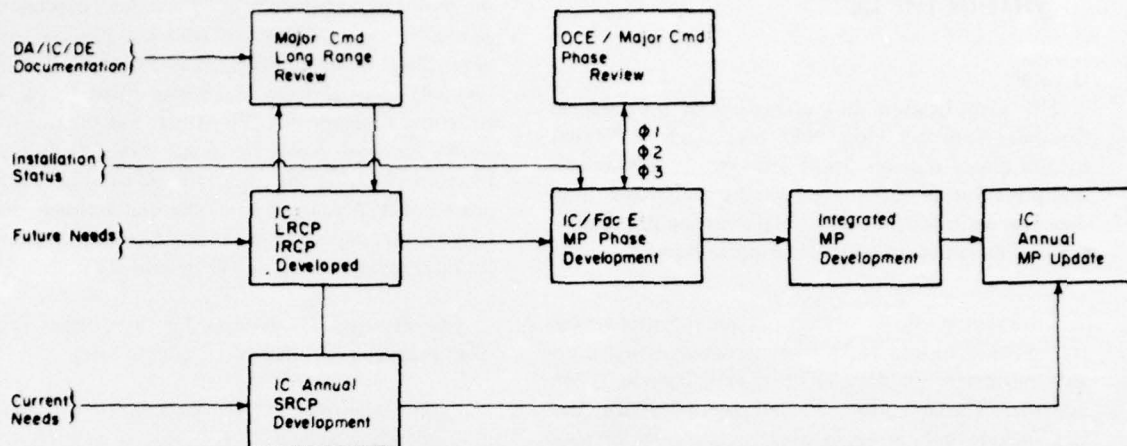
DA/IC/DE Documentation

Major Cmd Long Range Review

OCE / Major Cmd Phase Review

$\Phi 1$
$\Phi 2$
$\Phi 3$

Installation Status

Future Needs

IC LRCP IRCP Developed

IC / Fac E MP Phase Development

Integrated MP Development

IC Annual MP Update

Current Needs

IC Annual SRCP Development